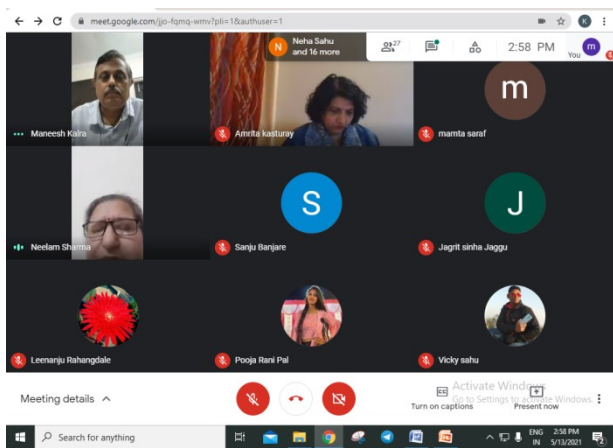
meet.google.com/jjo-fqmq-wmv?pli=1&authuser=1

N Neha Sahu and 16 more

27

2:58 PM

m

You

Maneesh Kalra

Amrita kasturay

m

mamta saraf

Neelam Sharma

S

Sanju Banjare

J

Jagrit sinha Jaggu

Leenanju Rahangdale

Pooja Rani Pal

Vicky sahu

Meeting details

Turn on captions

Activate Windows
Go to Settings to activate Windows.

Present now

Search for anything

ENG IN

2:58 PM
5/13/2021